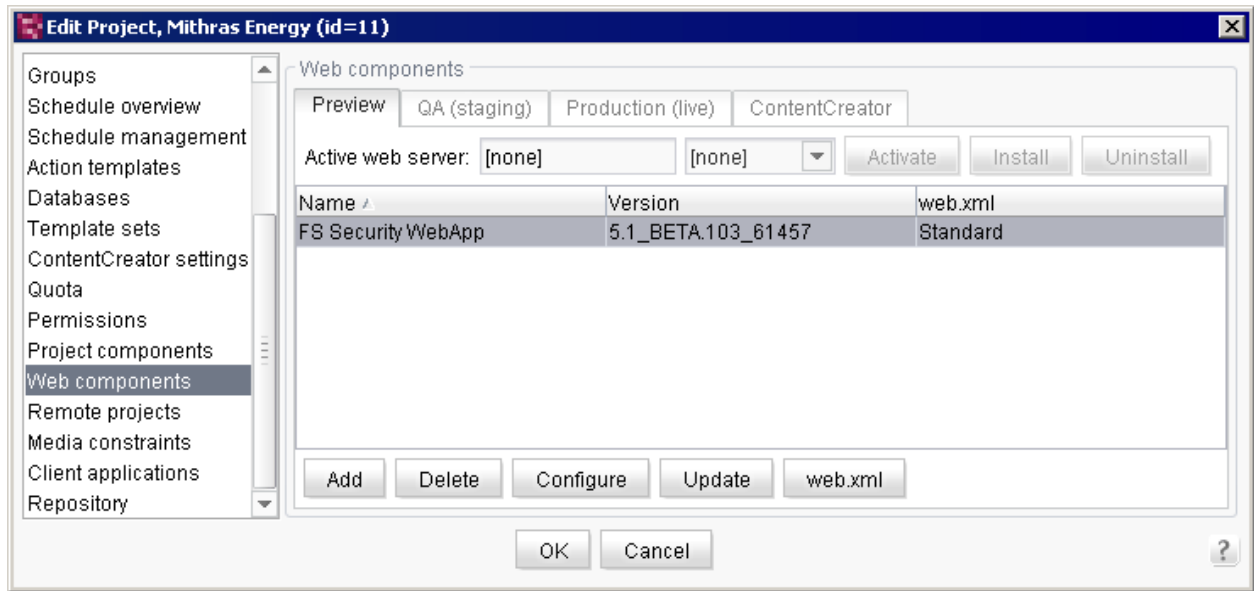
Edit Project, Mithras Energy (id=11)

Groups
Schedule overview
Schedule management
Action templates
Databases
Template sets
ContentCreator settings
Quota
Permissions
Project components
Web components
Remote projects
Media constraints
Client applications
Repository

Web components

Preview | QA (staging) | Production (live) | ContentCreator

Active web server: [none] [none] Activate Install Uninstall

| Name | Version | web.xml |
|---|---|---|
| FS Security WebApp | 5.1_BETA.103_61457 | Standard |

Add Delete Configure Update web.xml

OK Cancel

?